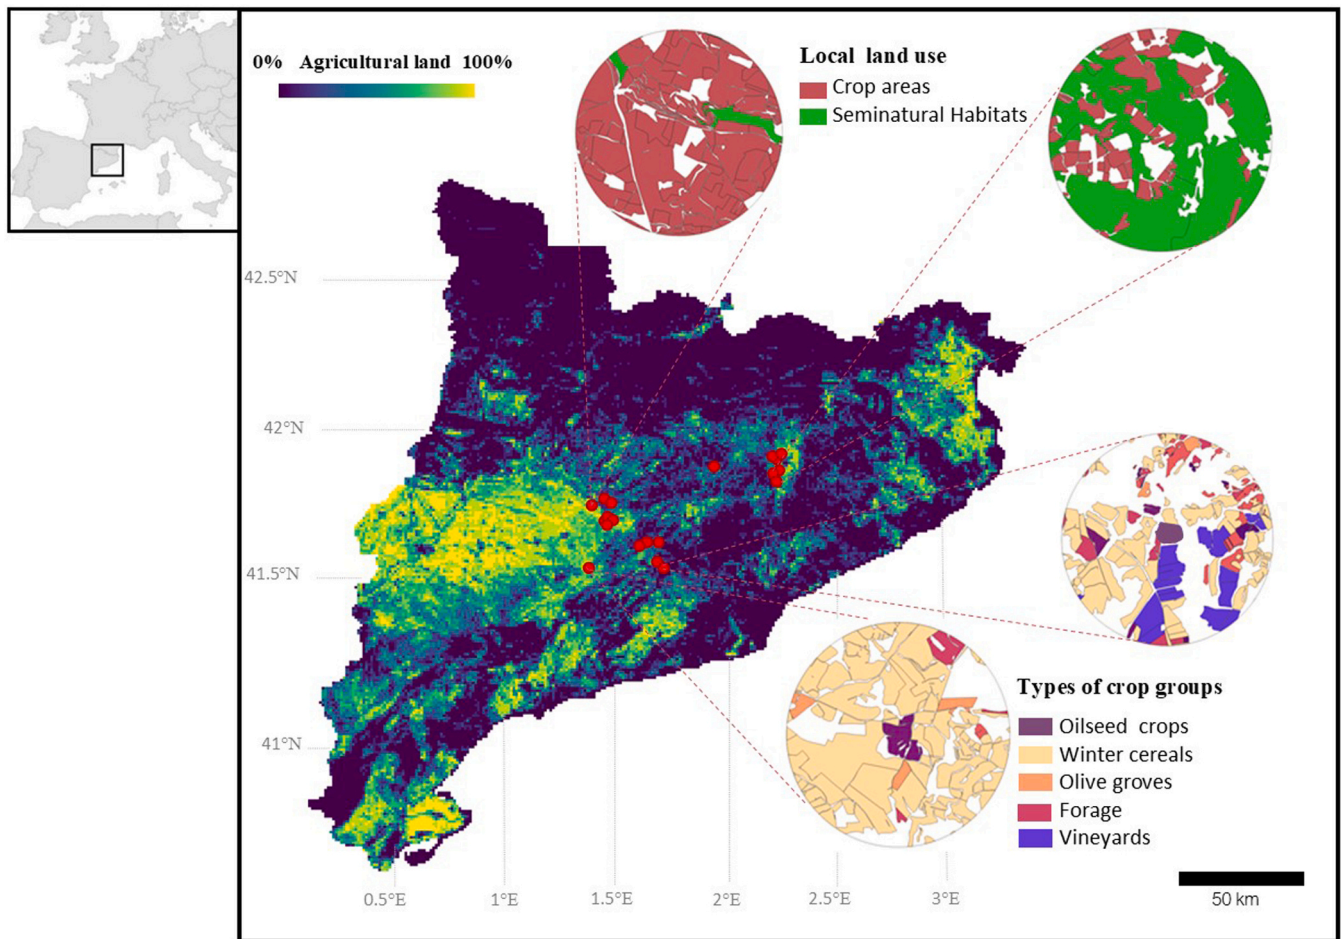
0% Agricultural land 100%

Local land use
Crop areas
Seminatural Habitats

42.5°N
42°N
41.5°N
41°N

Types of crop groups
Oilseed crops
Winter cereals
Olive groves
Forage
Vineyards

0.5°E
1°E
1.5°E
2°E
2.5°E
3°E

50 km